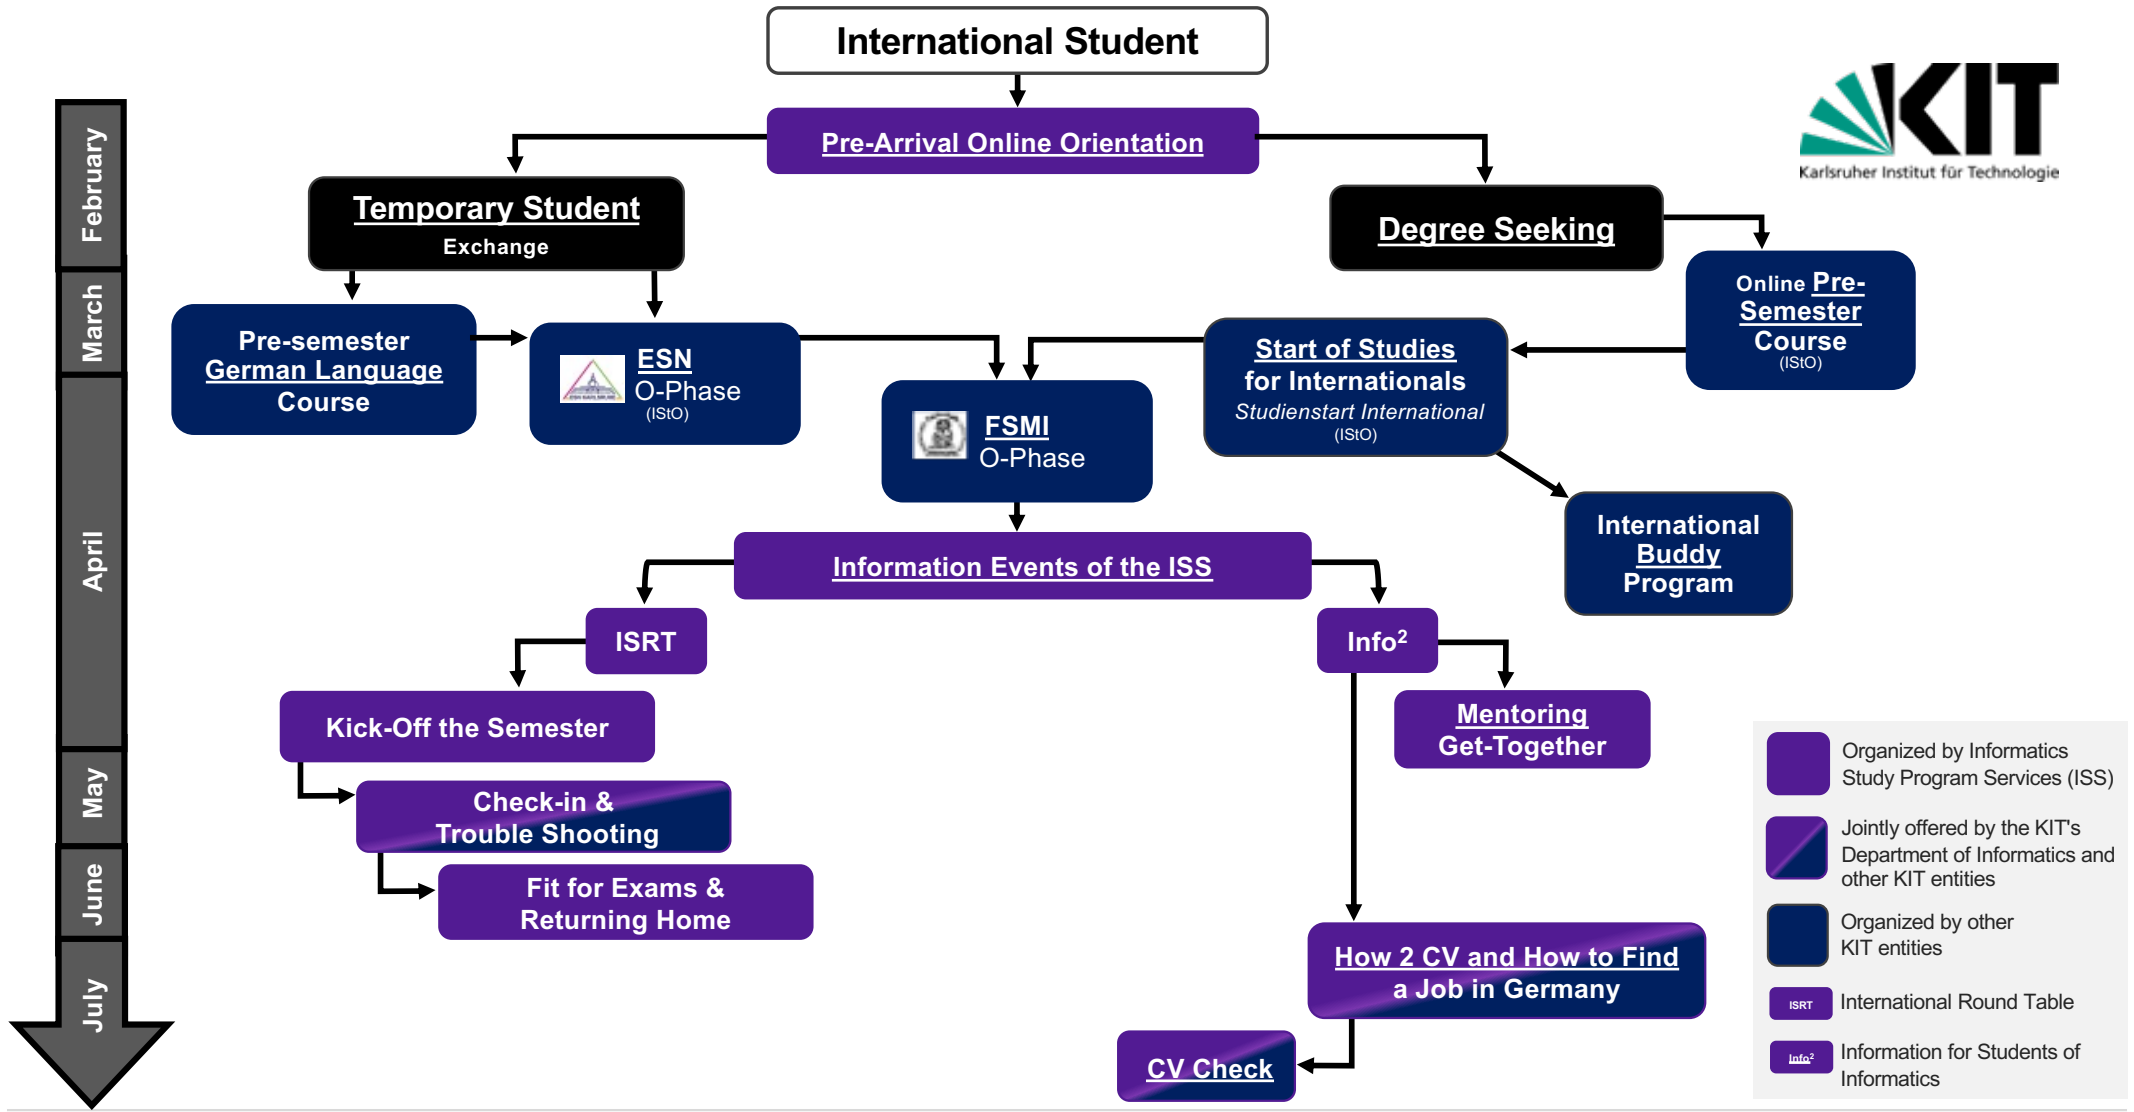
International Student

Pre-Arrival Online Orientation

Temporary Student
Exchange

Degree Seeking

Online Pre-Semester Course
(IStO)

Pre-semester German Language Course

ESN
O-Phase
(IStO)

FSMI
O-Phase

Start of Studies for Internationals
Studienstart International
(IStO)

International Buddy Program

Information Events of the ISS

ISRT

Info$^2$

Kick-Off the Semester

Mentoring Get-Together

Check-in & Trouble Shooting

Fit for Exams & Returning Home

How 2 CV and How to Find a Job in Germany

CV Check

February
March
April
May
June
July

KIT
Karlsruher Institut für Technologie

Organized by Informatics Study Program Services (ISS)

Jointly offered by the KIT's Department of Informatics and other KIT entities

Organized by other KIT entities

ISRT International Round Table

Info$^2$ Information for Students of Informatics